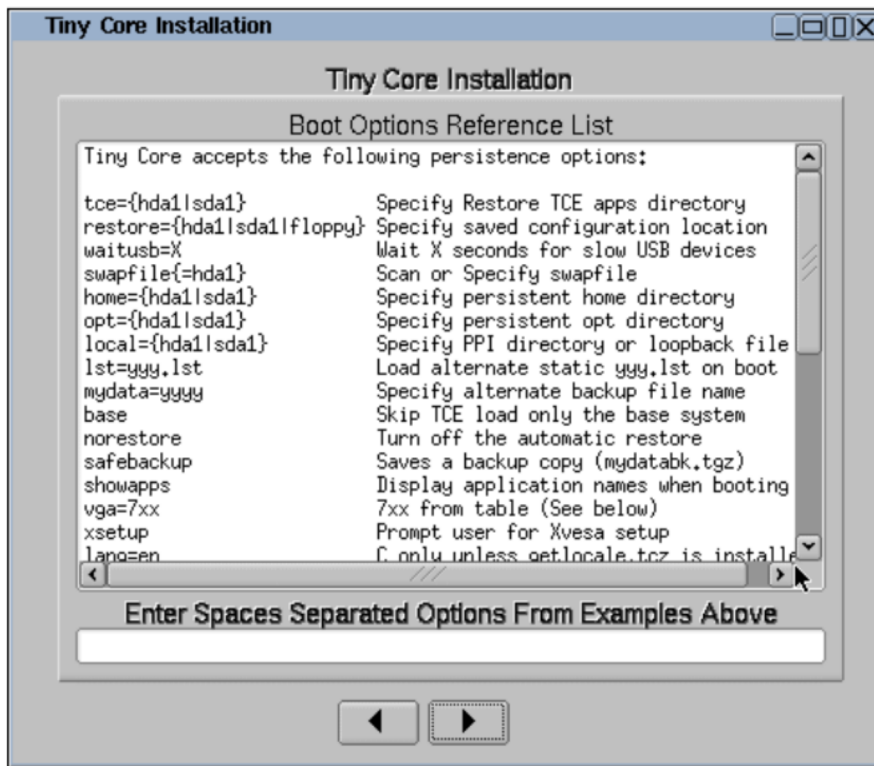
Tiny Core Installation

Tiny Core Installation

Boot Options Reference List

Tiny Core accepts the following persistence options:

| | |
|---|---|
| tce={hda1\|sda1} | Specify Restore TCE apps directory |
| restore={hda1\|sda1\|floppy} | Specify saved configuration location |
| waitusb=X | Wait X seconds for slow USB devices |
| swapfile{=hda1} | Scan or Specify swapfile |
| home={hda1\|sda1} | Specify persistent home directory |
| opt={hda1\|sda1} | Specify persistent opt directory |
| local={hda1\|sda1} | Specify PPI directory or loopback file |
| lst=yyy.lst | Load alternate static yyy.lst on boot |
| mydata=yyyy | Specify alternate backup file name |
| base | Skip TCE load only the base system |
| norestore | Turn off the automatic restore |
| safebackup | Saves a backup copy (mydatabk.tgz) |
| showapps | Display application names when booting |
| vga=7xx | 7xx from table (See below) |
| xsetup | Prompt user for Xvesa setup |
| lang=en | C only unless getlocale.tcz is installe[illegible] |

Enter Spaces Separated Options From Examples Above